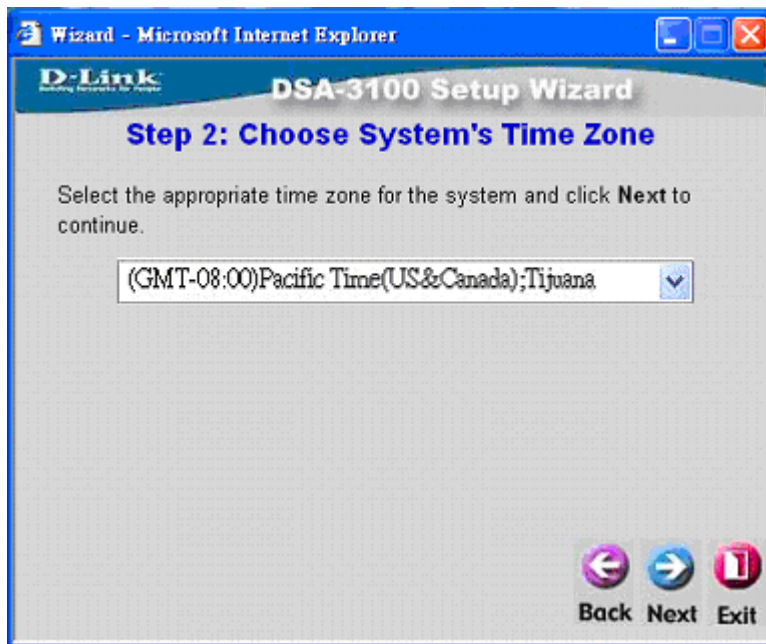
Wizard - Microsoft Internet Explorer

D-Link
Building Networks for People

DSA-3100 Setup Wizard

Step 2: Choose System's Time Zone

Select the appropriate time zone for the system and click **Next** to continue.

(GMT-08:00)Pacific Time(US&Canada);Tijuana

Back Next Exit